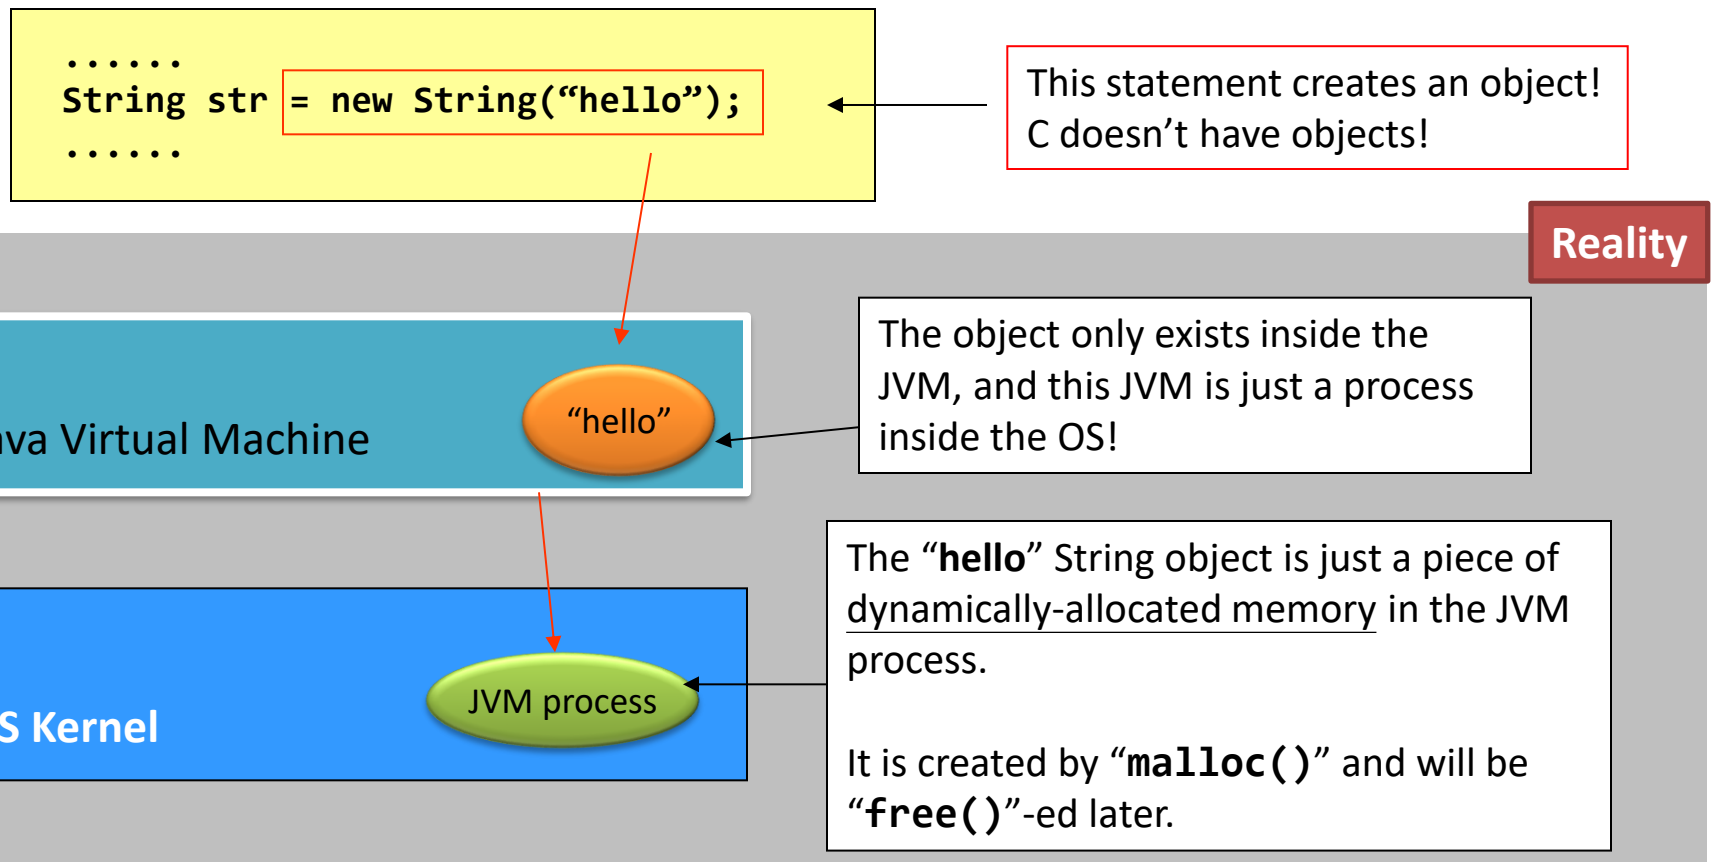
......
String str = new String(“hello”);
......

This statement creates an object!
C doesn’t have objects!

Reality

The object only exists inside the JVM, and this JVM is just a process inside the OS!

va Virtual Machine

“hello”

The “hello” String object is just a piece of dynamically-allocated memory in the JVM process.

It is created by “malloc()” and will be “free()”-ed later.

S Kernel

JVM process